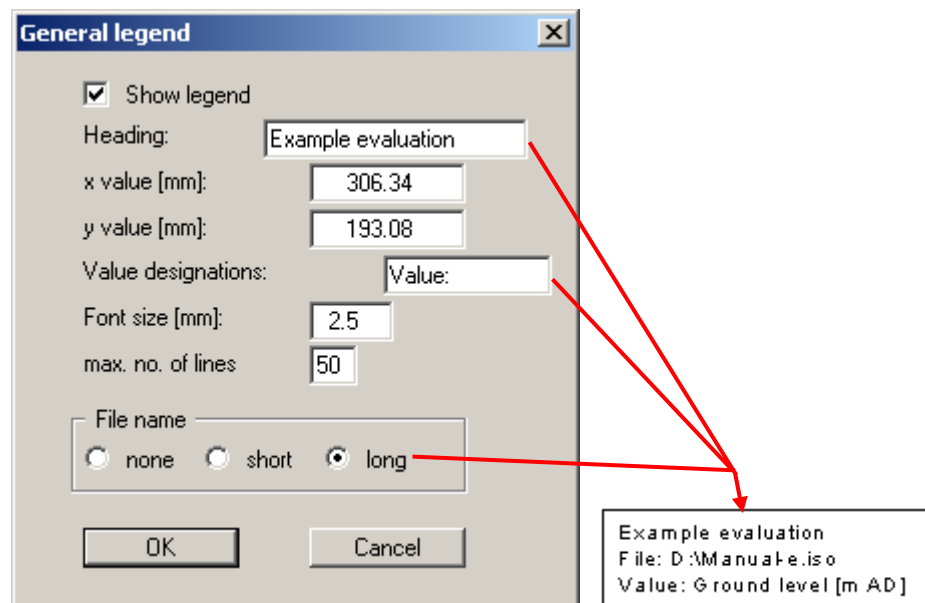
General legend

Show legend

Heading: Example evaluation

x value [mm]: 306.34

y value [mm]: 193.08

Value designations: Value:

Font size [mm]: 2.5

max. no. of lines 50

File name

none short long

OK Cancel

Example evaluation
File: D:\Manual-e.iso
Value: Ground level [m AD]